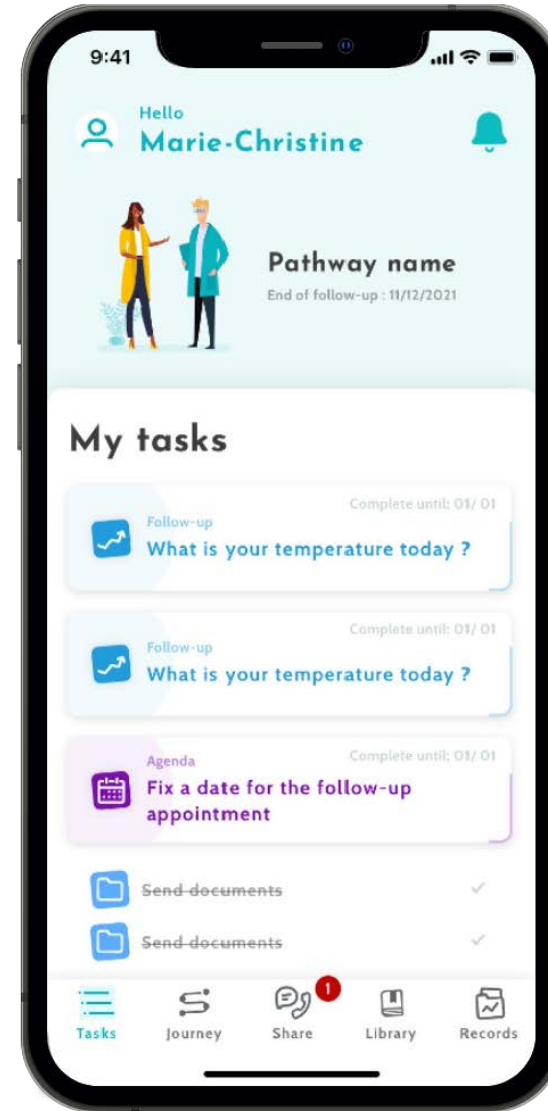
9:41

Hello
Marie-Christine

Pathway name
End of follow-up : 11/12/2021

My tasks

Complete until: 01/ 01
Follow-up
What is your temperature today ?

Complete until: 01/ 01
Follow-up
What is your temperature today ?

Agenda
Complete until: 01/ 01
Fix a date for the follow-up appointment

~~Send documents~~

~~Send documents~~

Tasks
Journey
1
Share
Library
Records